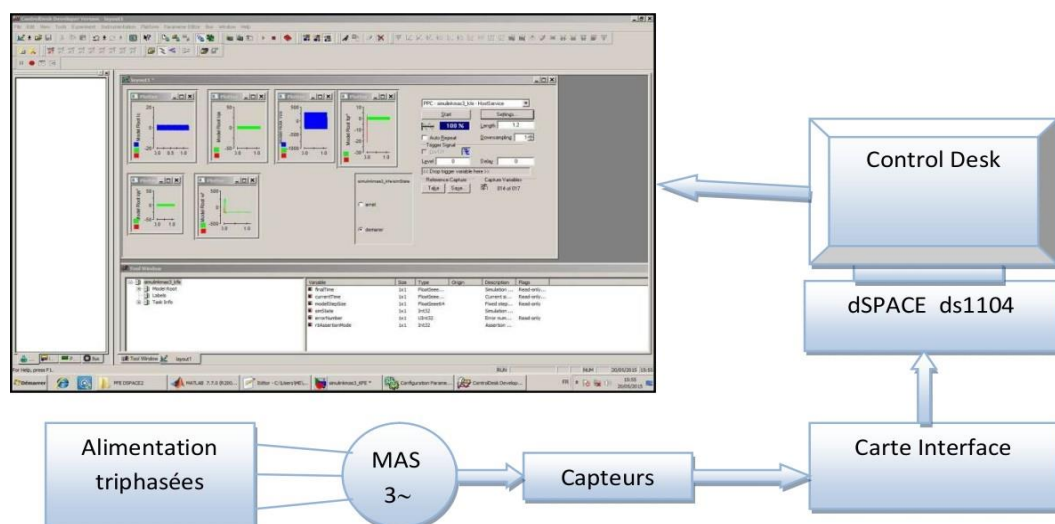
Control Desk

dSPACE ds1104

Alimentation triphasées

MAS 3~

Capteurs

Carte Interface

ControlDesk Developer Version - layout1

File Edit View Tools Experiment Instrumentation Platform Parameter Editor Run Window Help

layout1 *

PPC: simulmas3_tfe - HostService

Start

Settings...

100 %

Length: 1.2

Auto Repeat

Downsampling: 1

Trigger Signal

Level: 0

Delay: 0

<< Drop trigger variable here >>

Reference Capture

Capture Variables

Take

Save...

914 of 917

simulmas3_mcombre

arret

demarer

Tool Window

simulmas3_tfe

Model Root

Labels

Task Info

| Variable | Size | Type | Origin | Description | Flags |
|---|---|---|---|---|---|
| finalTime | 1x1 | FloatGene... | | Simulation... | Read-only |
| currentTime | 1x1 | FloatGene... | | Current s... | Read-only |
| modelStepSize | 1x1 | FloatGeneric | | Fixed step... | Read-only |
| simState | 1x1 | Int32 | | Simulation... | |
| errorNumber | 1x1 | UInt32 | | Error num... | Read-only |
| rtAssertionMode | 1x1 | Int32 | | Assertion... | |

Tool Window

layout1

For Help, press F1

RUN

NUM

20/04/2015 15:02

Démarrer

PPC DSPACE2

MATLAB 7.7.0 (R200...

Editor - C:\Users\MO...

simulmas3_tfe *

Configuration Parame...

ControlDesk Develop...

FR

15:02
20/04/2015